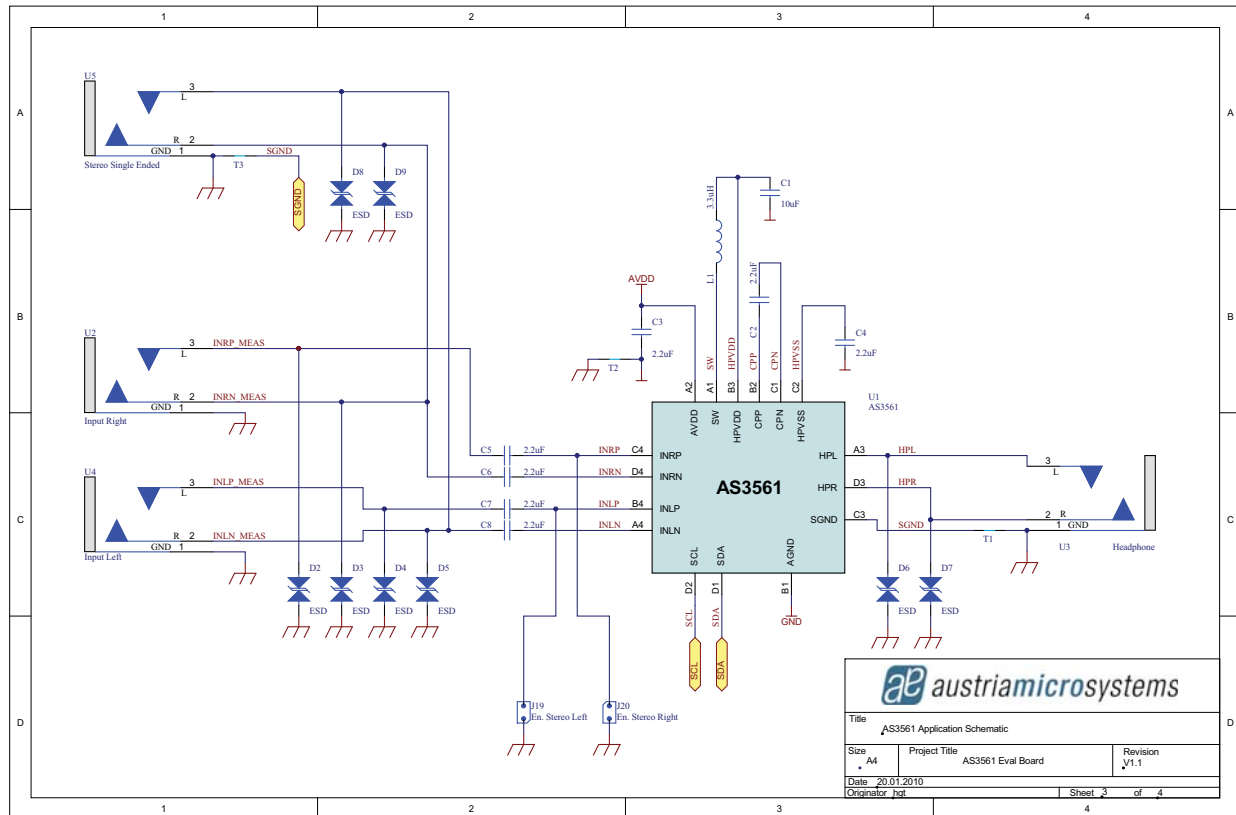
1 2 3 4

A B C D

U5
3
L
R 2
GND 1
Stereo Single Ended
T3
SGND
SGND
D8
D9
ESD
ESD

3.3uH
L1
C1
10uF
2.2uF
C2
AVDD
C3
2.2uF
T2
C4
2.2uF
SW
HPVDD
CPP
CPN
HPVSS
A2 A1 B3 B2 C1 C2
U1
AS3561

U2
3
L
INRP_MEAS
R 2
INRN_MEAS
GND 1
Input Right

U4
3
L
INLP_MEAS
R 2
INLN_MEAS
GND 1
Input Left

C5 2.2uF INRP C4
C6 2.2uF INRN D4
C7 2.2uF INLP B4
C8 2.2uF INLN A4

AVDD SW HPVDD CPP CPN HPVSS
INRP
INRN
AS3561
INLP
INLN
SCL SDA AGND
HPL
HPR
SGND
A3 HPL
D3 HPR
C3 SGND
3
L
2 R
1 GND
T1
U3
Headphone

D2 D1 B1
SCL SDA GND
SCL SDA

D2 D3 D4 D5
ESD ESD ESD ESD
D6 D7
ESD ESD

J19
En. Stereo Left
J20
En. Stereo Right

austriamicrosystems
Title
AS3561 Application Schematic
Size
A4
Project Title
AS3561 Eval Board
Revision
V1.1
Date 20.01.2010
Originator hgt
Sheet 3 of 4